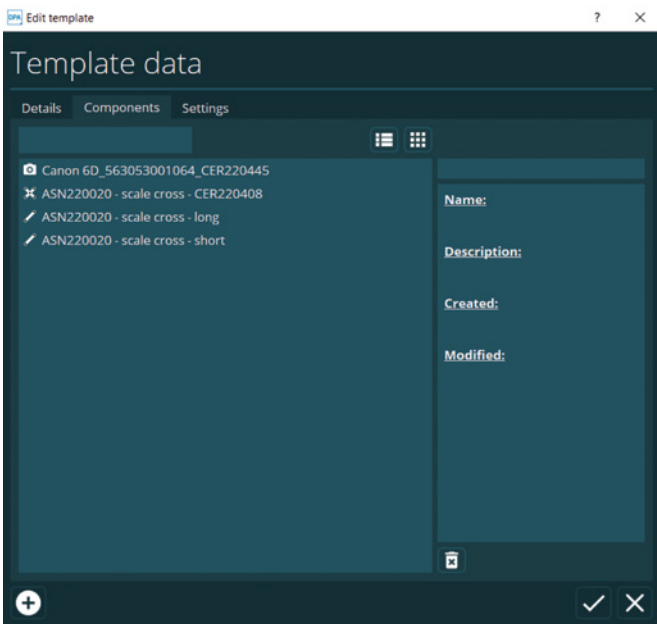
DPA Edit template ? ×

Template data

Details Components Settings

Canon 6D_563053001064_CER220445
ASN220020 - scale cross - CER220408
ASN220020 - scale cross - long
ASN220020 - scale cross - short

Name:

Description:

Created:

Modified: